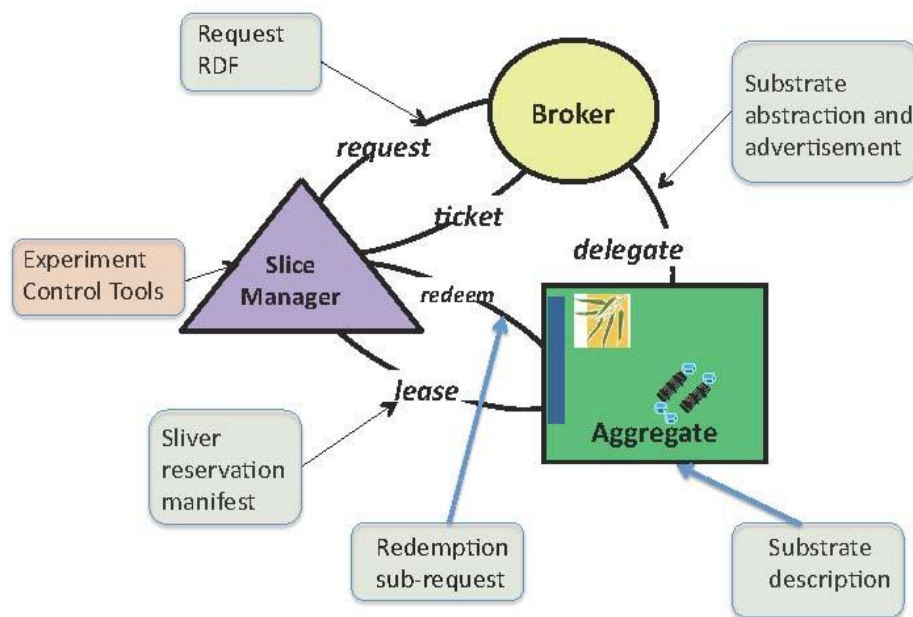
Request RDF

Broker

Substrate abstraction and advertisement

request

ticket

delegate

Experiment Control Tools

Slice Manager

redeem

lease

Aggregate

Sliver reservation manifest

Redemption sub-request

Substrate description